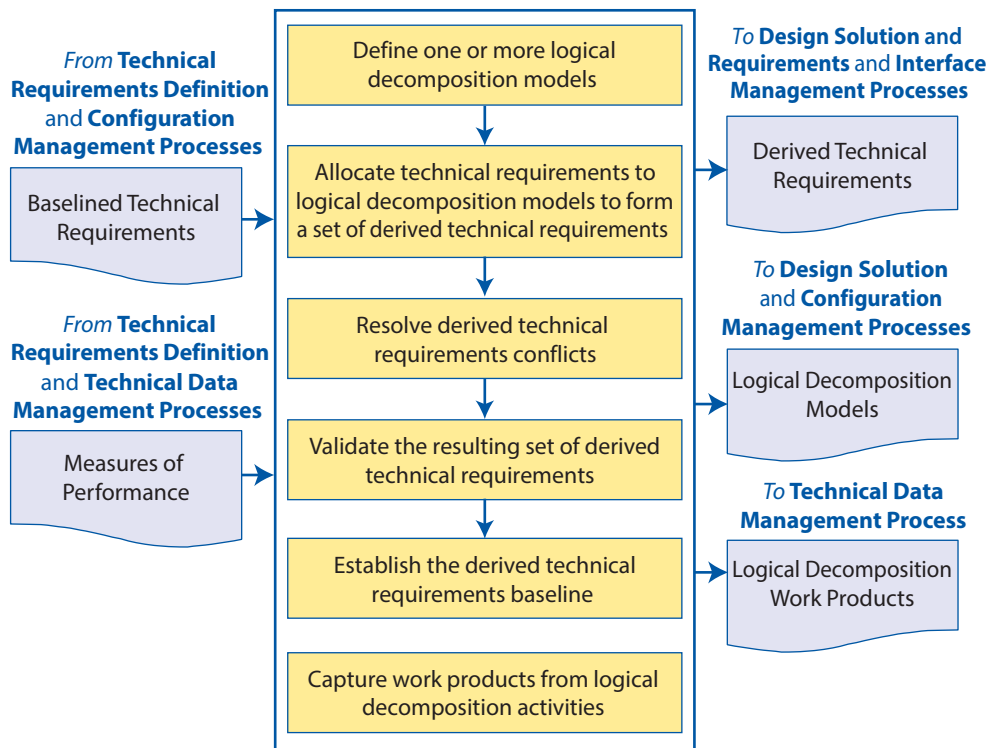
From Technical Requirements Definition and Configuration Management Processes

Baselined Technical Requirements

From Technical Requirements Definition and Technical Data Management Processes

Measures of Performance

Define one or more logical decomposition models

Allocate technical requirements to logical decomposition models to form a set of derived technical requirements

Resolve derived technical requirements conflicts

Validate the resulting set of derived technical requirements

Establish the derived technical requirements baseline

Capture work products from logical decomposition activities

To Design Solution and Requirements and Interface Management Processes

Derived Technical Requirements

To Design Solution and Configuration Management Processes

Logical Decomposition Models

To Technical Data Management Process

Logical Decomposition Work Products